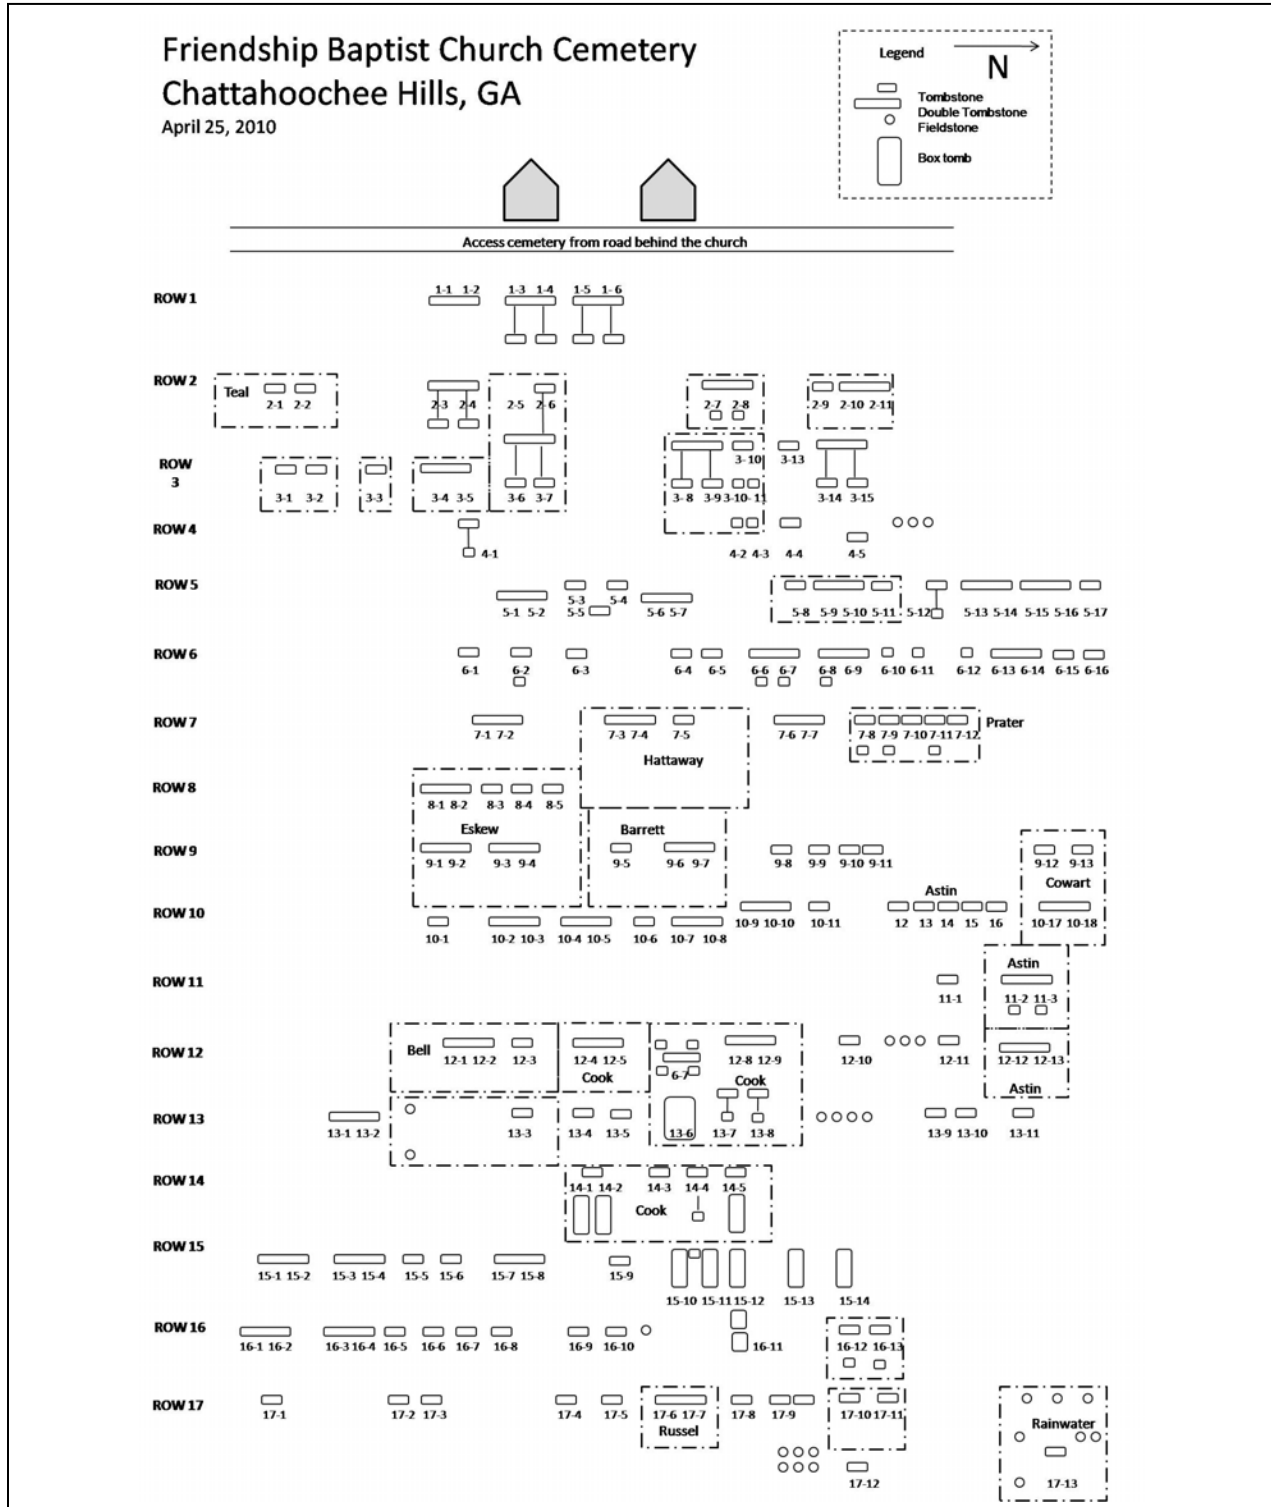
Friendship Baptist Church Cemetery
Chattahoochee Hills, GA
April 25, 2010

Legend
N
Tombstone
Double Tombstone
Fieldstone
Box tomb

Access cemetery from road behind the church

ROW 1
1-1 1-2 1-3 1-4 1-5 1-6

ROW 2
Teal
2-1 2-2 2-3 2-4 2-5 2-6 2-7 2-8 2-9 2-10 2-11

ROW 3
3-1 3-2 3-3 3-4 3-5 3-6 3-7 3-8 3-9 3-10 3-10-11 3-13 3-14 3-15

ROW 4
4-1 4-2 4-3 4-4 4-5

ROW 5
5-1 5-2 5-3 5-5 5-4 5-6 5-7 5-8 5-9 5-10 5-11 5-12 5-13 5-14 5-15 5-16 5-17

ROW 6
6-1 6-2 6-3 6-4 6-5 6-6 6-7 6-8 6-9 6-10 6-11 6-12 6-13 6-14 6-15 6-16

ROW 7
7-1 7-2 7-3 7-4 7-5 7-6 7-7 7-8 7-9 7-10 7-11 7-12 Prater
Hattaway

ROW 8
8-1 8-2 8-3 8-4 8-5
Eskew
Barrett

ROW 9
9-1 9-2 9-3 9-4 9-5 9-6 9-7 9-8 9-9 9-10 9-11 9-12 9-13
Cowart
Astin

ROW 10
10-1 10-2 10-3 10-4 10-5 10-6 10-7 10-8 10-9 10-10 10-11 12 13 14 15 16 10-17 10-18

ROW 11
Astin
11-1 11-2 11-3

ROW 12
Bell
12-1 12-2 12-3 12-4 12-5 Cook 6-7 12-8 12-9 Cook 12-10 12-11 12-12 12-13 Astin

ROW 13
13-1 13-2 13-3 13-4 13-5 13-6 13-7 13-8 13-9 13-10 13-11

ROW 14
14-1 14-2 14-3 14-4 14-5
Cook

ROW 15
15-1 15-2 15-3 15-4 15-5 15-6 15-7 15-8 15-9 15-10 15-11 15-12 15-13 15-14

ROW 16
16-1 16-2 16-3 16-4 16-5 16-6 16-7 16-8 16-9 16-10 16-11 16-12 16-13

ROW 17
17-1 17-2 17-3 17-4 17-5 17-6 17-7 Russel 17-8 17-9 17-10 17-11 17-12
Rainwater
17-13